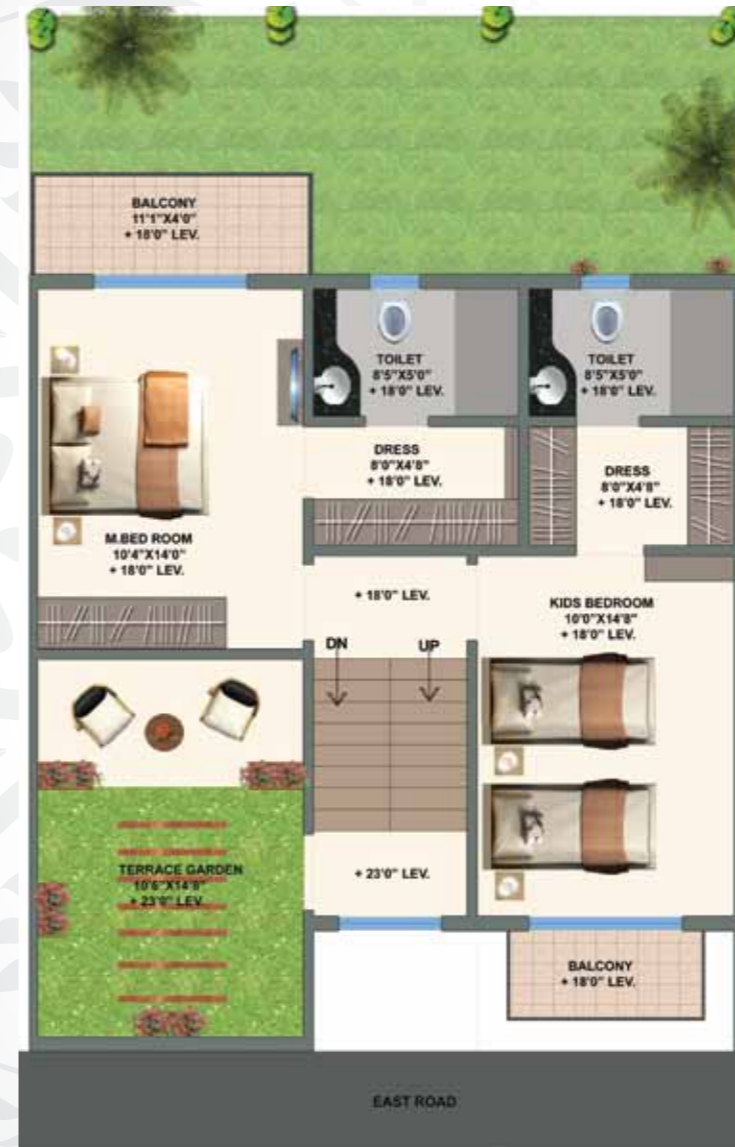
BALCONY
11'1"X4'0"
+ 18'0" LEV.

TOILET
8'5"X5'0"
+ 18'0" LEV.

TOILET
8'5"X5'0"
+ 18'0" LEV.

DRESS
8'0"X4'8"
+ 18'0" LEV.

DRESS
8'0"X4'8"
+ 18'0" LEV.

M.BED ROOM
10'4"X14'0"
+ 18'0" LEV.

+ 18'0" LEV.

KIDS BEDROOM
10'0"X14'8"
+ 18'0" LEV.

DN

UP

TERRACE GARDEN
10'6"X14'8"
+ 23'0" LEV.

+ 23'0" LEV.

BALCONY
+ 18'0" LEV.

EAST ROAD